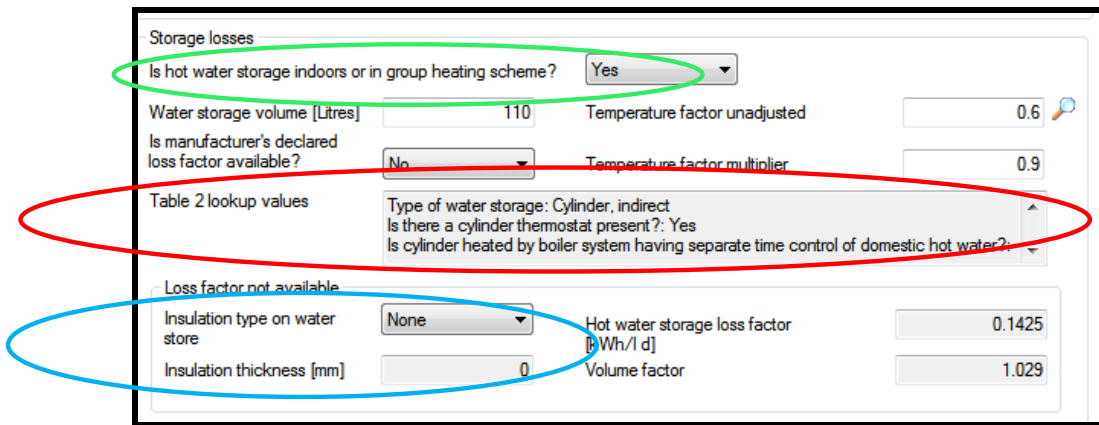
Storage losses

Is hot water storage indoors or in group heating scheme? Yes

Water storage volume [Litres] 110

Temperature factor unadjusted 0.6

Is manufacturer's declared loss factor available? No

Temperature factor multiplier 0.9

Table 2 lookup values

Type of water storage: Cylinder, indirect
Is there a cylinder thermostat present?: Yes
Is cylinder heated by boiler system having separate time control of domestic hot water?:

Loss factor not available

Insulation type on water store None

Insulation thickness [mm] 0

Hot water storage loss factor [kWh/l d] 0.1425

Volume factor 1.029